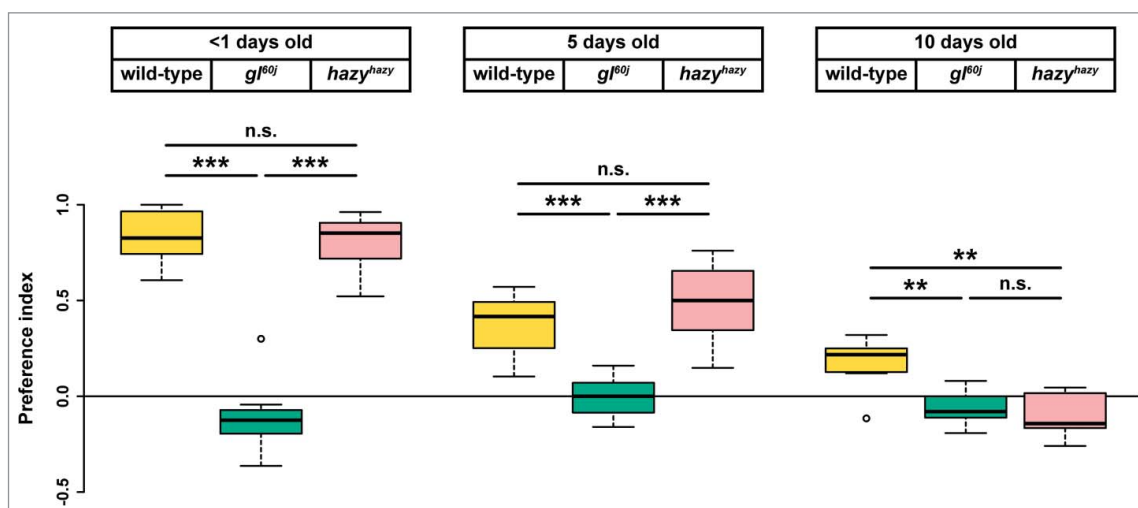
| <1 days old | | |
|---|---|---|
| wild-type | $gl^{60j}$ | $hazy^{hazy}$ |

| 5 days old | | |
|---|---|---|
| wild-type | $gl^{60j}$ | $hazy^{hazy}$ |

| 10 days old | | |
|---|---|---|
| wild-type | $gl^{60j}$ | $hazy^{hazy}$ |

n.s.
*** ***
n.s.
*** ***
**
** n.s.

1.0
0.5
0.0
-0.5
Preference index